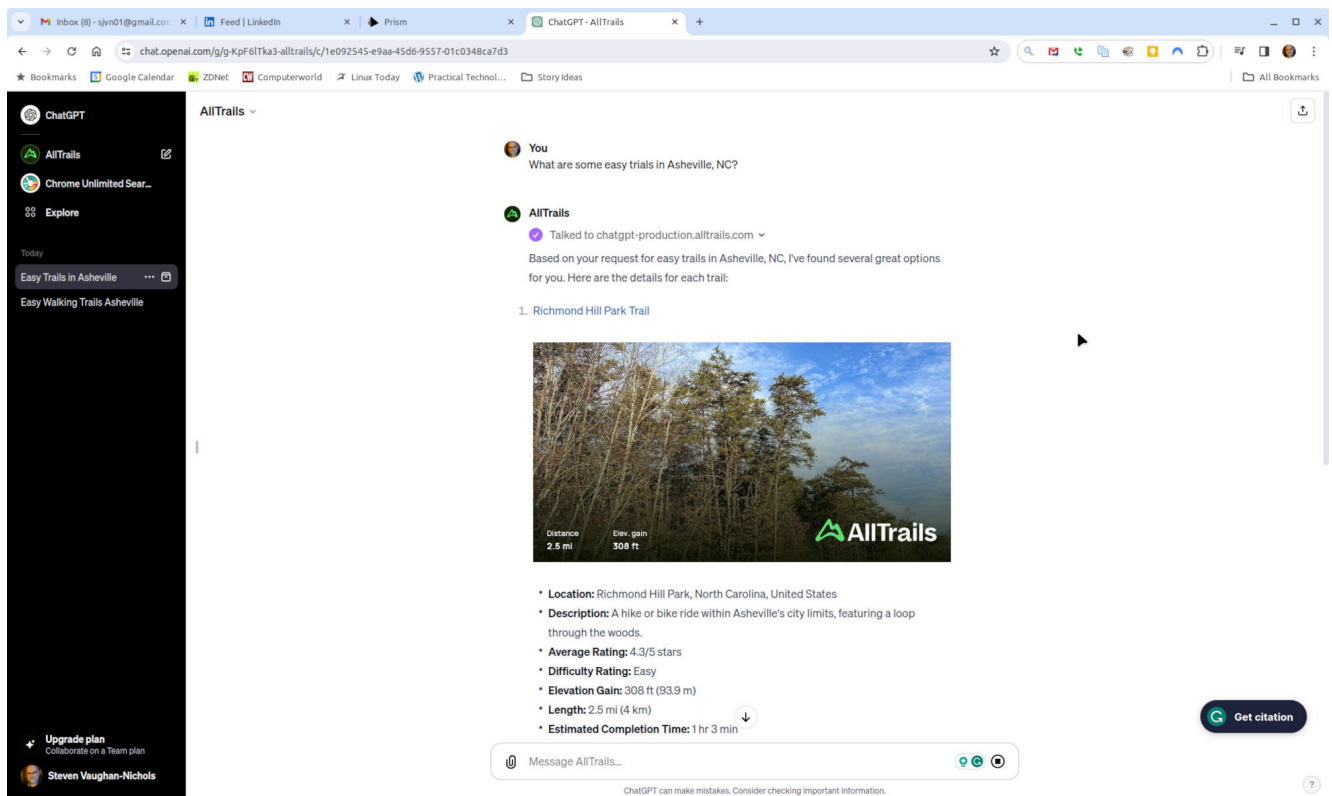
Inbox (8) - sjvn01@gmail.co ×
Feed | LinkedIn ×
Prism ×
ChatGPT - AllTrails ×
+

chat.openai.com/g/g-KpF6lTka3-alltrails/c/1e092545-e9aa-45d6-9557-01c0348ca7d3

Bookmarks  Google Calendar  ZDNet  Computerworld  Linux Today  Practical Technol...  Story Ideas  All Bookmarks

ChatGPT
AllTrails
Chrome Unlimited Sear...
Explore

Today
Easy Trails in Asheville
Easy Walking Trails Asheville

Upgrade plan
Collaborate on a Team plan
Steven Vaughan-Nichols

AllTrails

You
What are some easy trials in Asheville, NC?

AllTrails
Talked to chatgpt-production.alltrails.com
Based on your request for easy trails in Asheville, NC, I've found several great options for you. Here are the details for each trail:

1. Richmond Hill Park Trail

Distance 2.5 mi  Elev. gain 308 ft  AllTrails

• Location: Richmond Hill Park, North Carolina, United States
• Description: A hike or bike ride within Asheville's city limits, featuring a loop through the woods.
• Average Rating: 4.3/5 stars
• Difficulty Rating: Easy
• Elevation Gain: 308 ft (93.9 m)
• Length: 2.5 mi (4 km)
• Estimated Completion Time: 1 hr 3 min

Message AllTrails...

Get citation

ChatGPT can make mistakes. Consider checking important information.

?